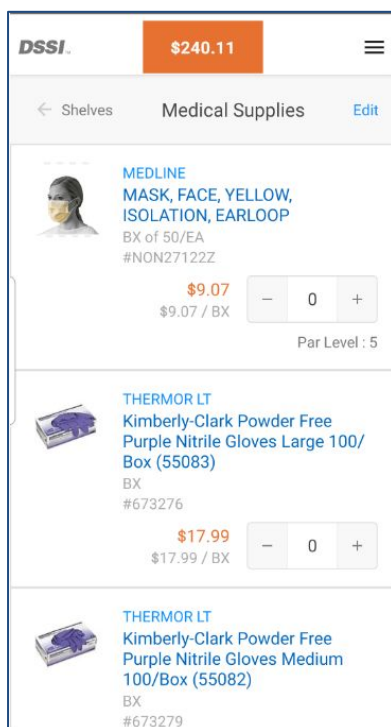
DSSI.

$240.11

← Shelves

Medical Supplies

Edit

MEDLINE
MASK, FACE, YELLOW, ISOLATION, EARLOOP
BX of 50/EA
#NON27122Z

$9.07
$9.07 / BX

−
0
+

Par Level : 5

THERMOR LT
Kimberly-Clark Powder Free Purple Nitrile Gloves Large 100/ Box (55083)
BX
#673276

$17.99
$17.99 / BX

−
0
+

THERMOR LT
Kimberly-Clark Powder Free Purple Nitrile Gloves Medium 100/Box (55082)
BX
#673279